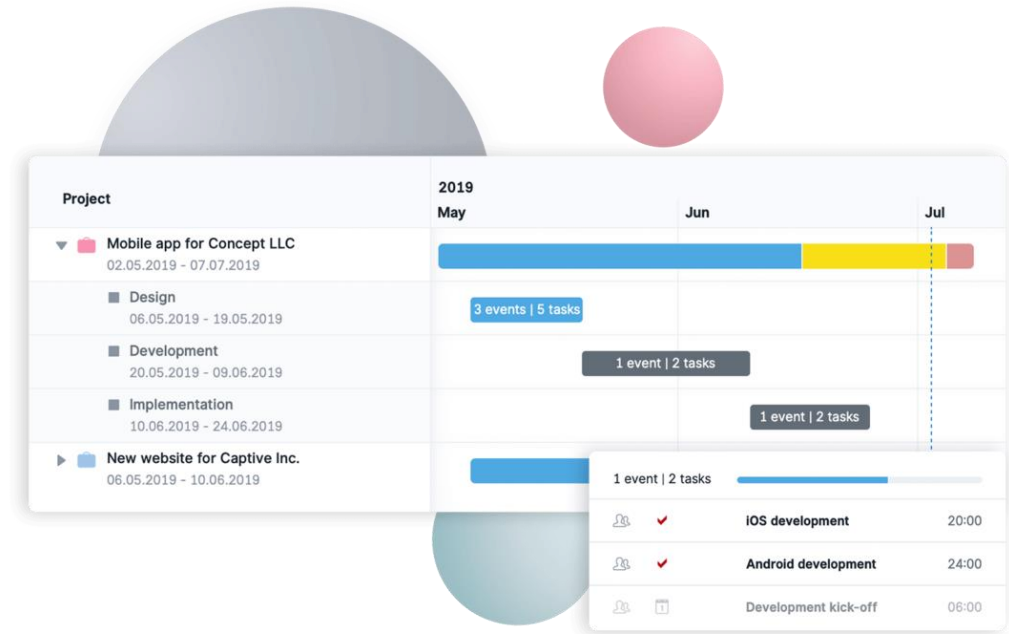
Project

2019
May
Jun
Jul

Mobile app for Concept LLC
02.05.2019 - 07.07.2019

Design
06.05.2019 - 19.05.2019

3 events | 5 tasks

Development
20.05.2019 - 09.06.2019

1 event | 2 tasks

Implementation
10.06.2019 - 24.06.2019

1 event | 2 tasks

New website for Captive Inc.
06.05.2019 - 10.06.2019

1 event | 2 tasks

iOS development 20:00

Android development 24:00

Development kick-off 06:00